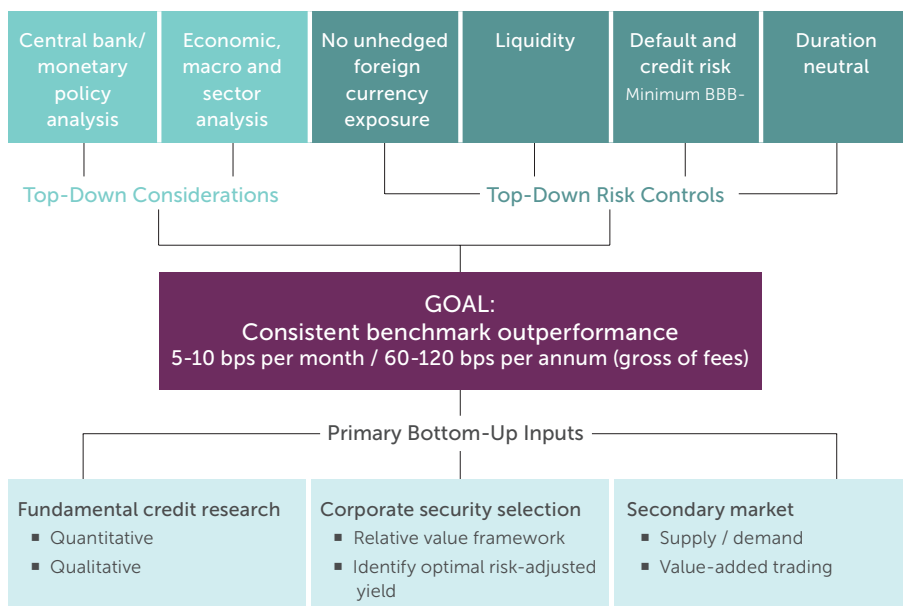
Central bank/ monetary policy analysis

Economic, macro and sector analysis

No unhedged foreign currency exposure

Liquidity

Default and credit risk
Minimum BBB-

Duration neutral

Top-Down Considerations

Top-Down Risk Controls

GOAL:
Consistent benchmark outperformance
5-10 bps per month / 60-120 bps per annum (gross of fees)

Primary Bottom-Up Inputs

Fundamental credit research
- Quantitative
- Qualitative

Corporate security selection
- Relative value framework
- Identify optimal risk-adjusted yield

Secondary market
- Supply / demand
- Value-added trading